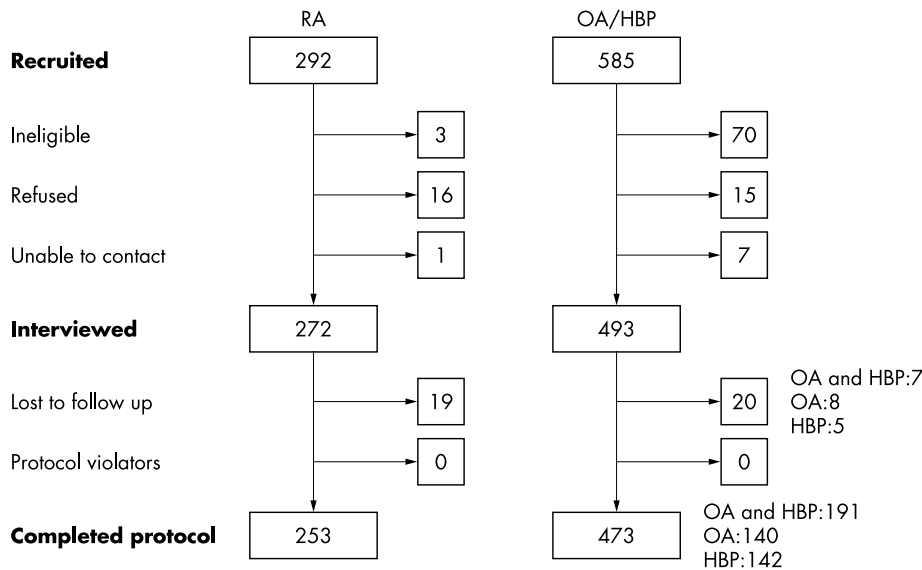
RA

OA/HBP

**Recruited** 292 585

Ineligible 3 70

Refused 16 15

Unable to contact 1 7

**Interviewed** 272 493

Lost to follow up 19 20

OA and HBP:7
OA:8
HBP:5

Protocol violators 0 0

**Completed protocol** 253 473

OA and HBP:191
OA:140
HBP:142